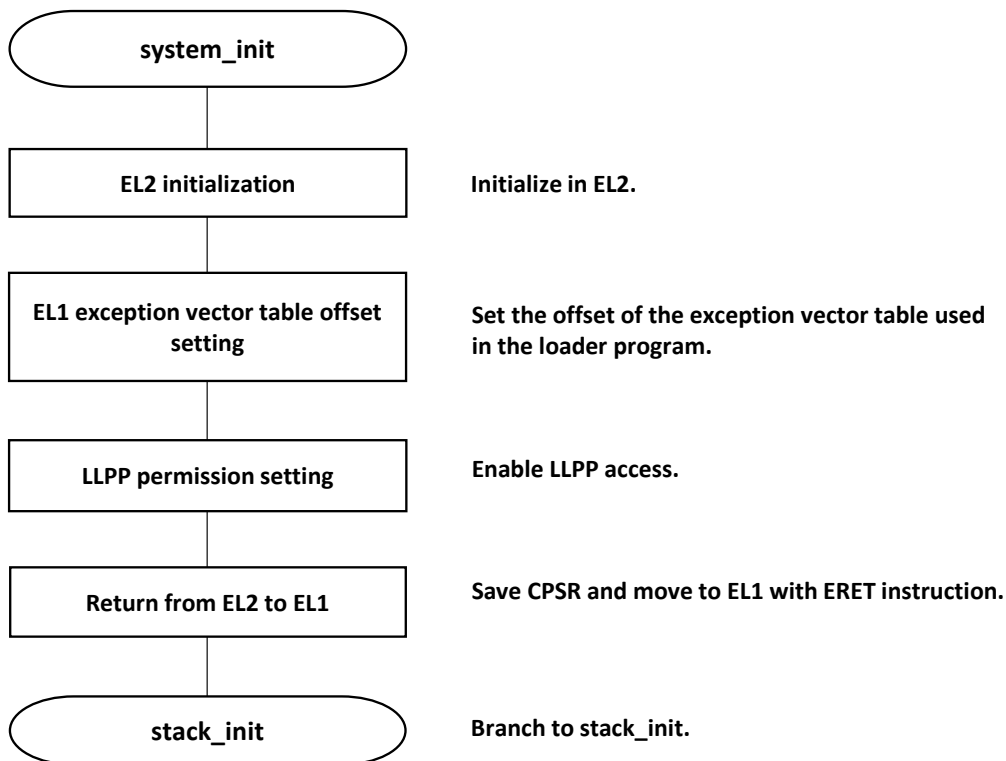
system_init

EL2 initialization

Initialize in EL2.

EL1 exception vector table offset setting

Set the offset of the exception vector table used in the loader program.

LLPP permission setting

Enable LLPP access.

Return from EL2 to EL1

Save CPSR and move to EL1 with ERET instruction.

stack_init

Branch to stack_init.